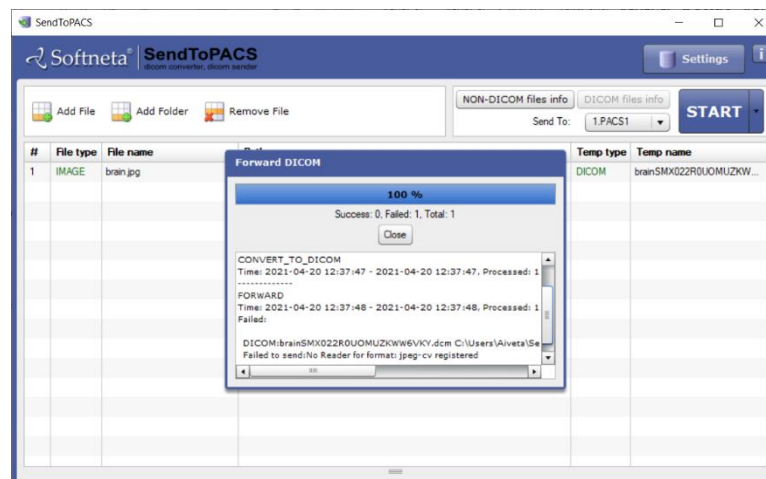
SendToPACS

Softneta® SendToPACS
dicom converter, dicom sender

Settings

Add File Add Folder Remove File

NON-DICOM files info DICOM files info
Send To: 1.PACS1

START

| # | File type | File name | Path | Temp type | Temp name |
|---|---|---|---|---|---|
| 1 | IMAGE | brain.jpg | | DICOM | brainSMX022R0UOMUZKW... |

Forward DICOM

100 %

Success: 0, Failed: 1, Total: 1

Close

CONVERT_TO_DICOM
Time: 2021-04-20 12:37:47 - 2021-04-20 12:37:47, Processed: 1
-------------
FORWARD
Time: 2021-04-20 12:37:48 - 2021-04-20 12:37:48, Processed: 1
Failed:

DICOM:brainSMX022R0UOMUZKWW6VKY.dcm C:\Users\Aiveta\Se
Failed to send:No Reader for format: jpeg-cv registered